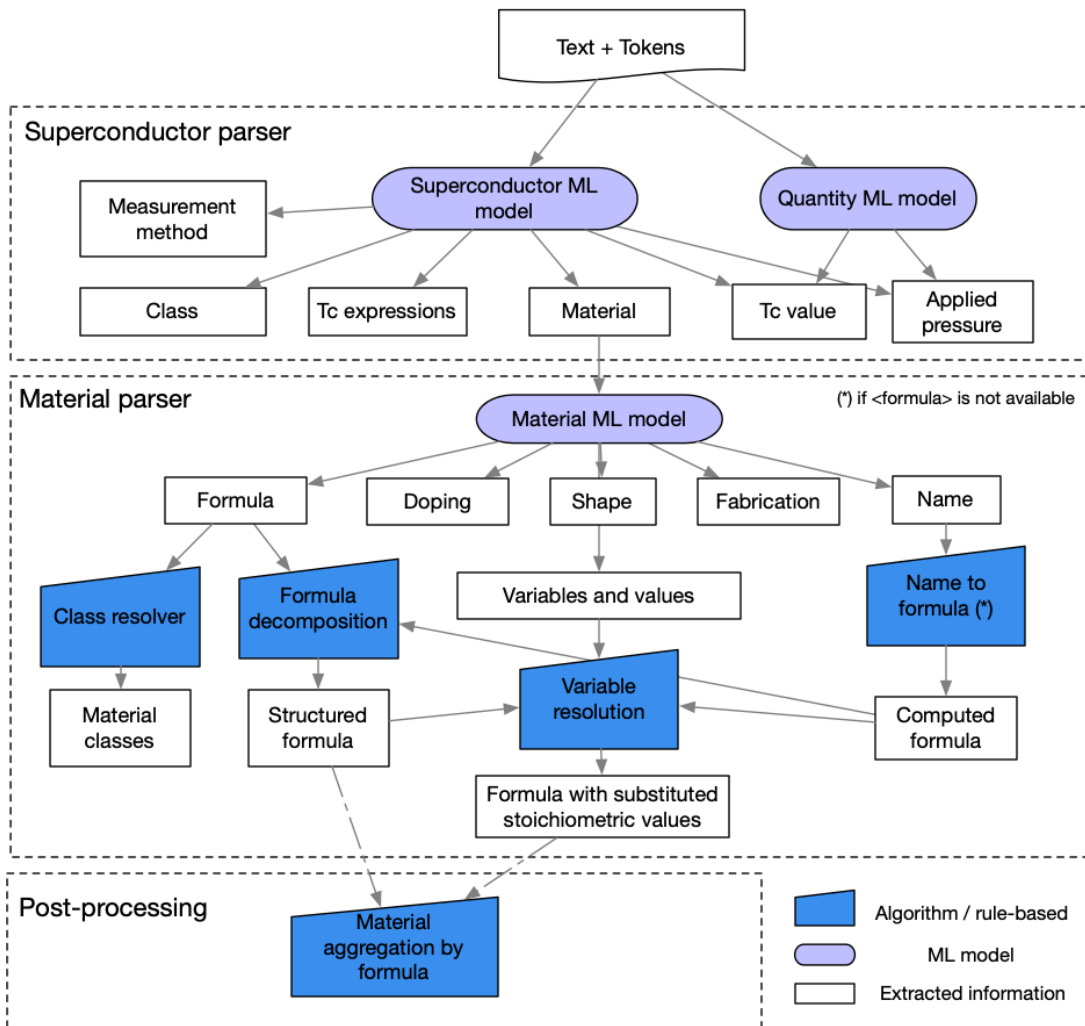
Text + Tokens

Superconductor parser

Superconductor ML model

Quantity ML model

Measurement method

Class

Tc expressions

Material

Tc value

Applied pressure

Material parser

(*) if <formula> is not available

Material ML model

Formula

Doping

Shape

Fabrication

Name

Class resolver

Formula decomposition

Variables and values

Name to formula (*)

Variable resolution

Material classes

Structured formula

Computed formula

Formula with substituted stoichiometric values

Post-processing

Material aggregation by formula

Algorithm / rule-based

ML model

Extracted information